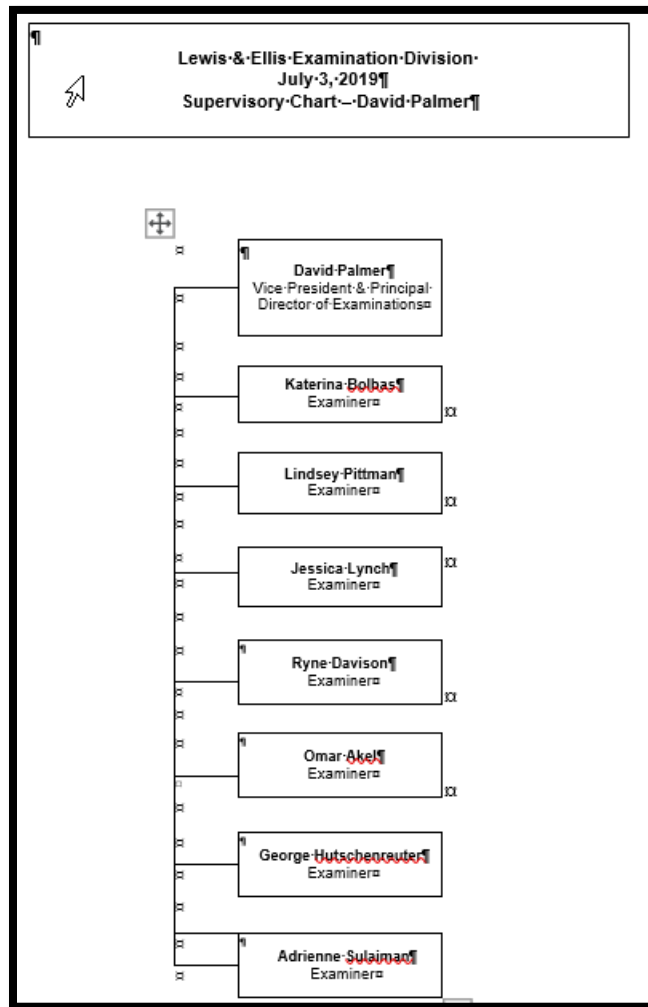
Lewis & Ellis Examination Division
July 3, 2019
Supervisory Chart – David Palmer

David Palmer
Vice President & Principal Director of Examinations

Katerina Bolbas
Examiner

Lindsey Pittman
Examiner

Jessica Lynch
Examiner

Ryne Davison
Examiner

Omar Akel
Examiner

George Hutschenreuter
Examiner

Adrienne Sulaiman
Examiner